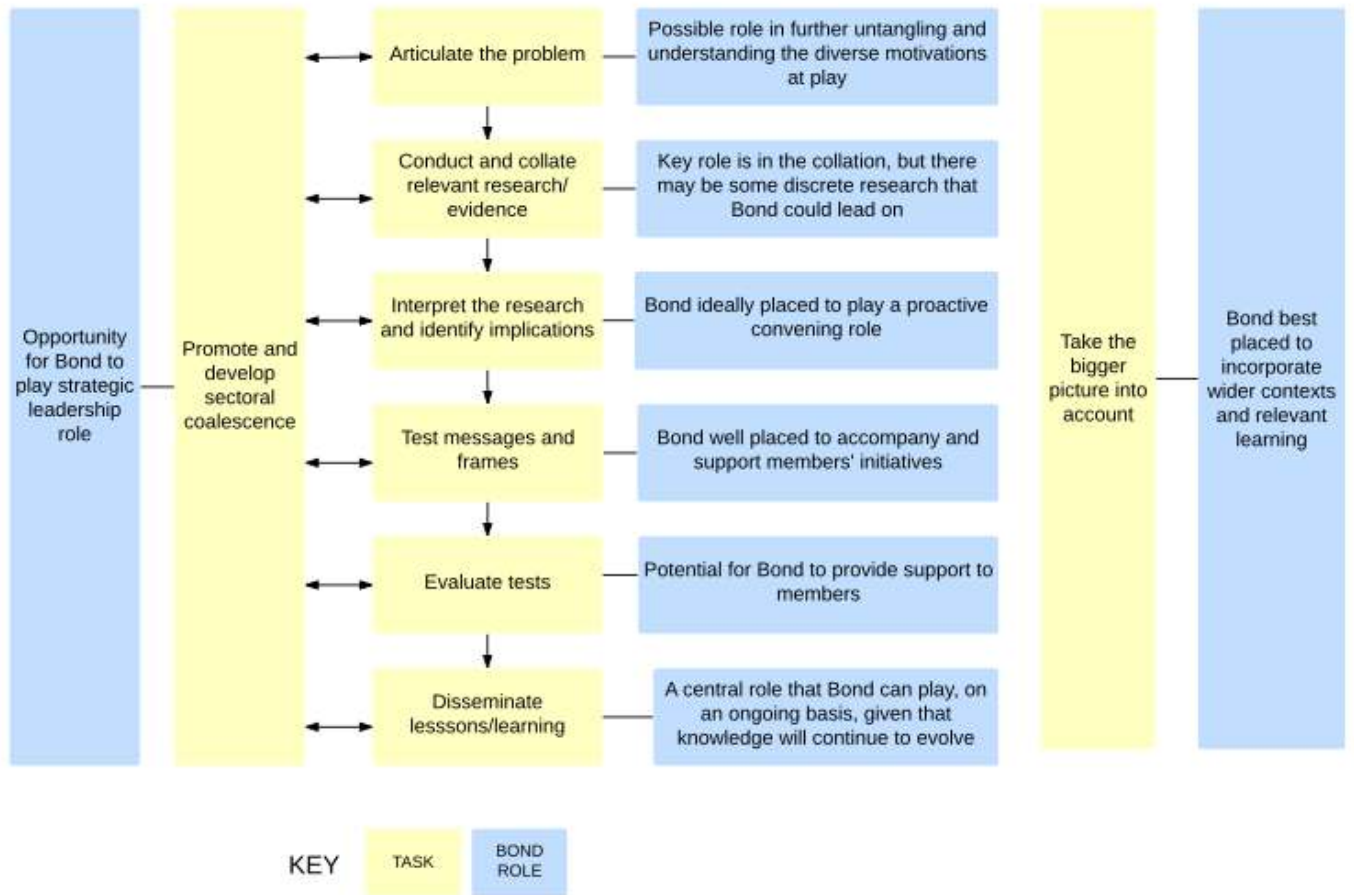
Opportunity for Bond to play strategic leadership role

Promote and develop sectoral coalescence

Articulate the problem

Possible role in further untangling and understanding the diverse motivations at play

Conduct and collate relevant research/ evidence

Key role is in the collation, but there may be some discrete research that Bond could lead on

Interpret the research and identify implications

Bond ideally placed to play a proactive convening role

Test messages and frames

Bond well placed to accompany and support members' initiatives

Evaluate tests

Potential for Bond to provide support to members

Disseminate lesssons/learning

A central role that Bond can play, on an ongoing basis, given that knowledge will continue to evolve

Take the bigger picture into account

Bond best placed to incorporate wider contexts and relevant learning

KEY TASK BOND ROLE